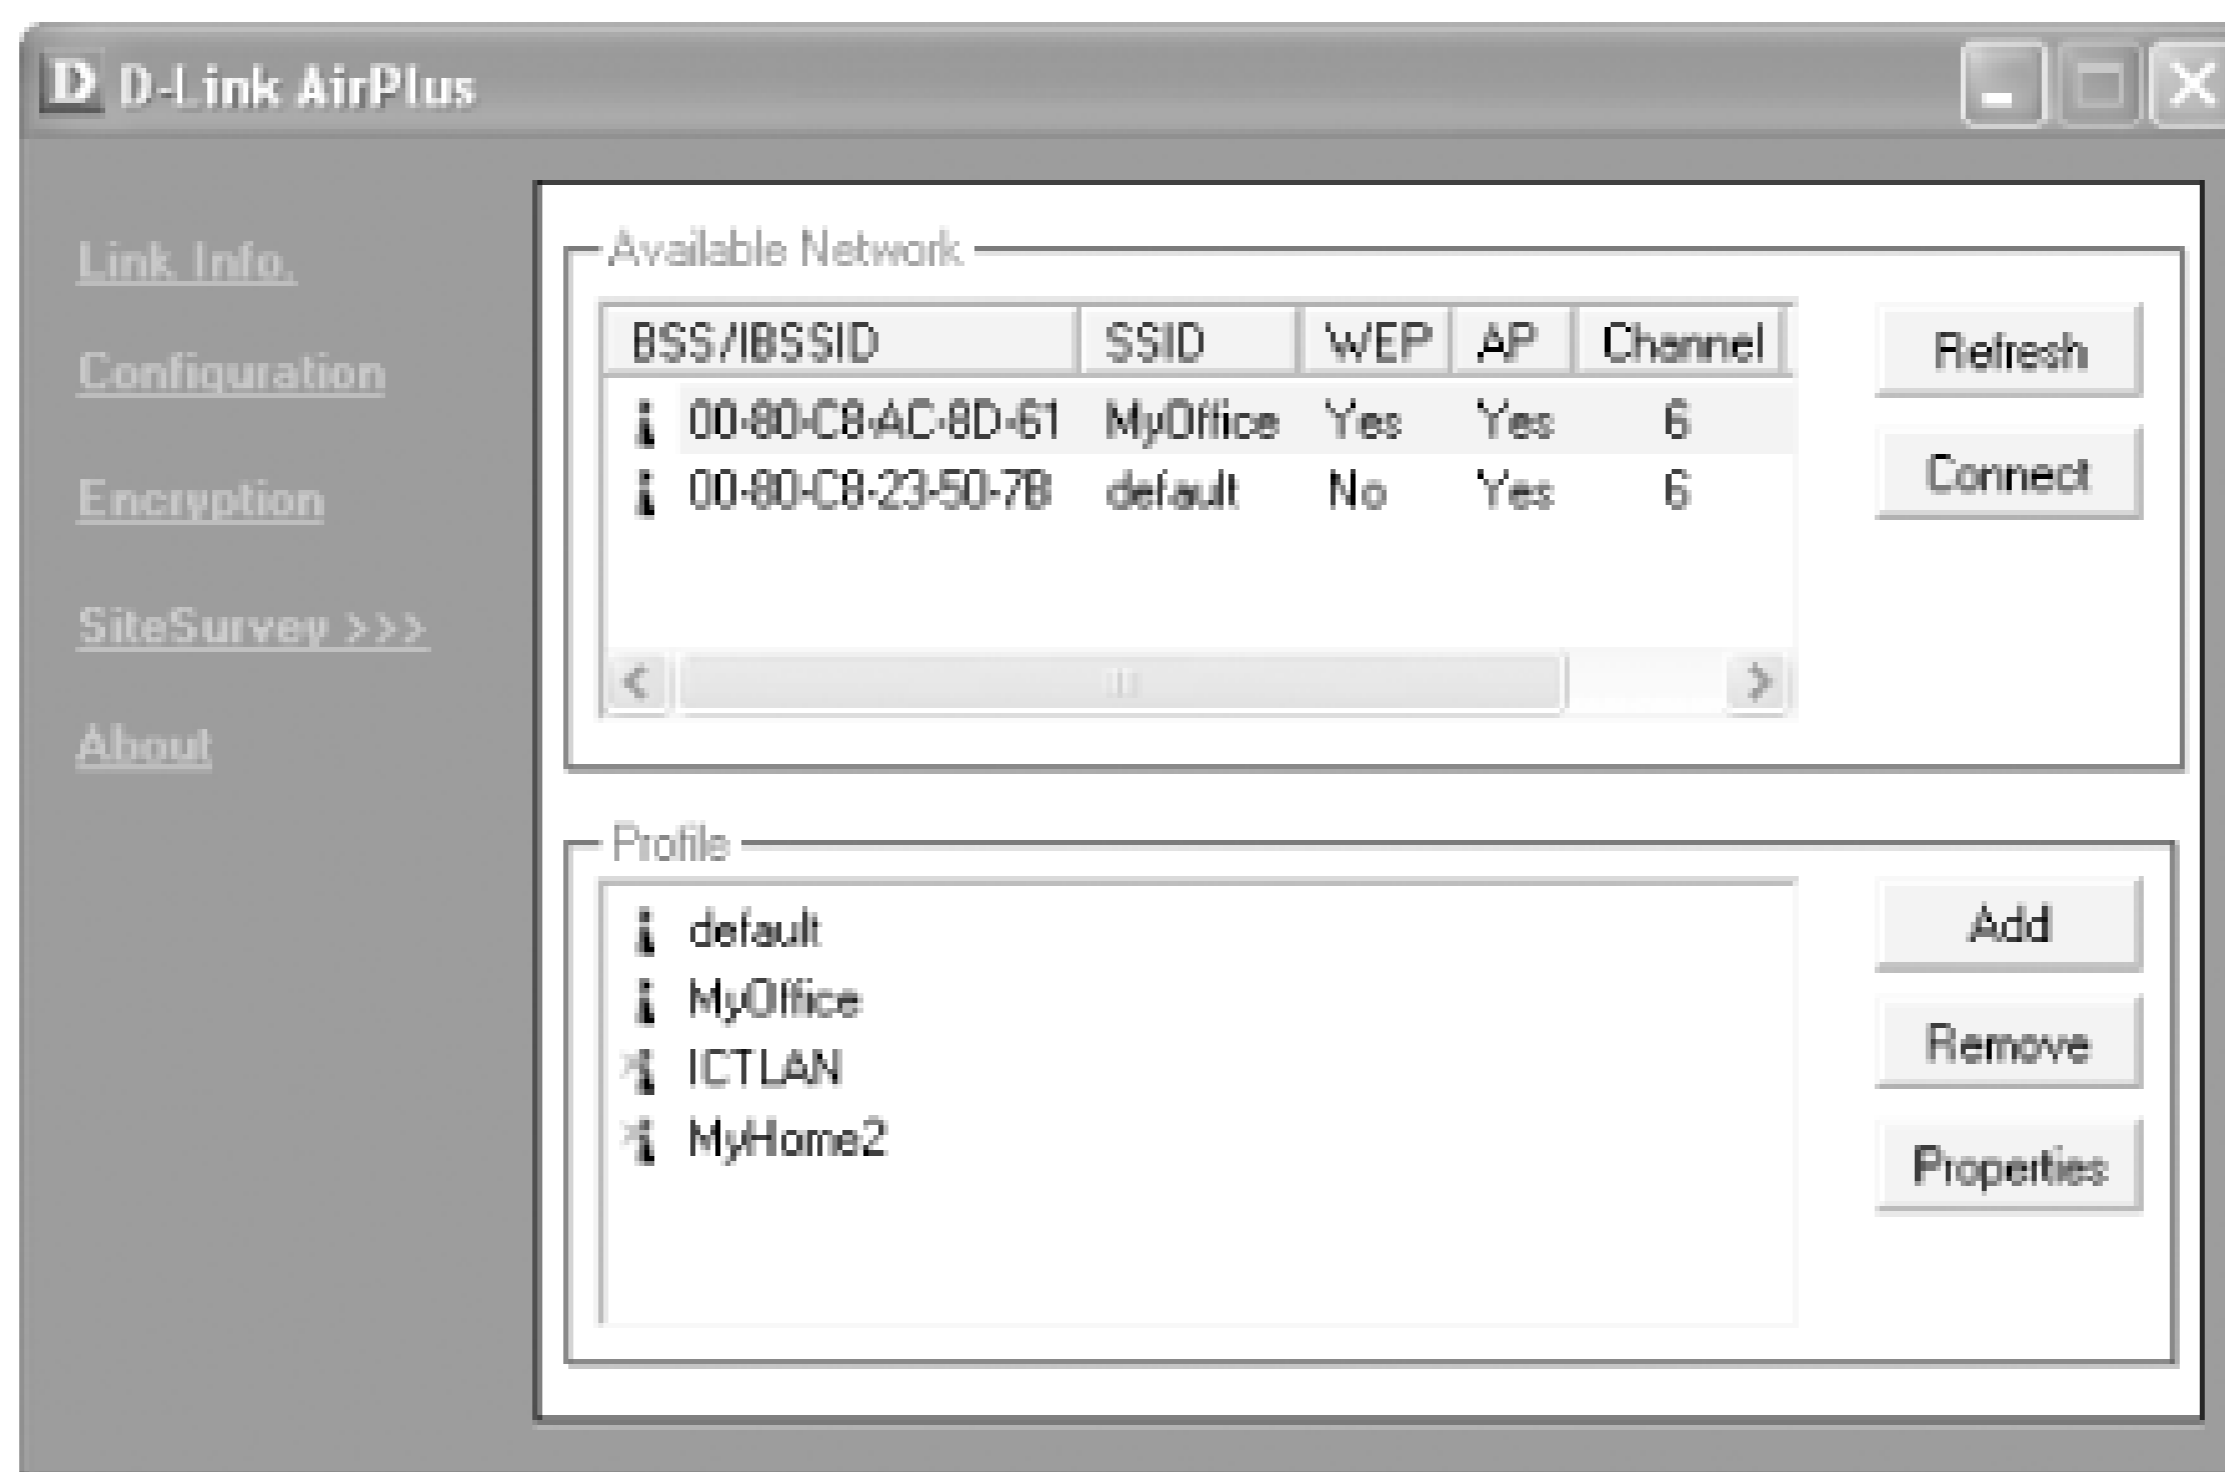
D D-Link AirPlus

Link Info.

Configuration

Encryption

SiteSurvey >>>

About

Available Network

| BSS/IBSSID | SSID | WEP | AP | Channel |
|---|---|---|---|---|
| 00-80-C8-AC-8D-61 | MyOffice | Yes | Yes | 6 |
| 00-80-C8-23-50-7B | default | No | Yes | 6 |

Refresh

Connect

Profile

default
MyOffice
ICTLAN
MyHome2

Add

Remove

Properties